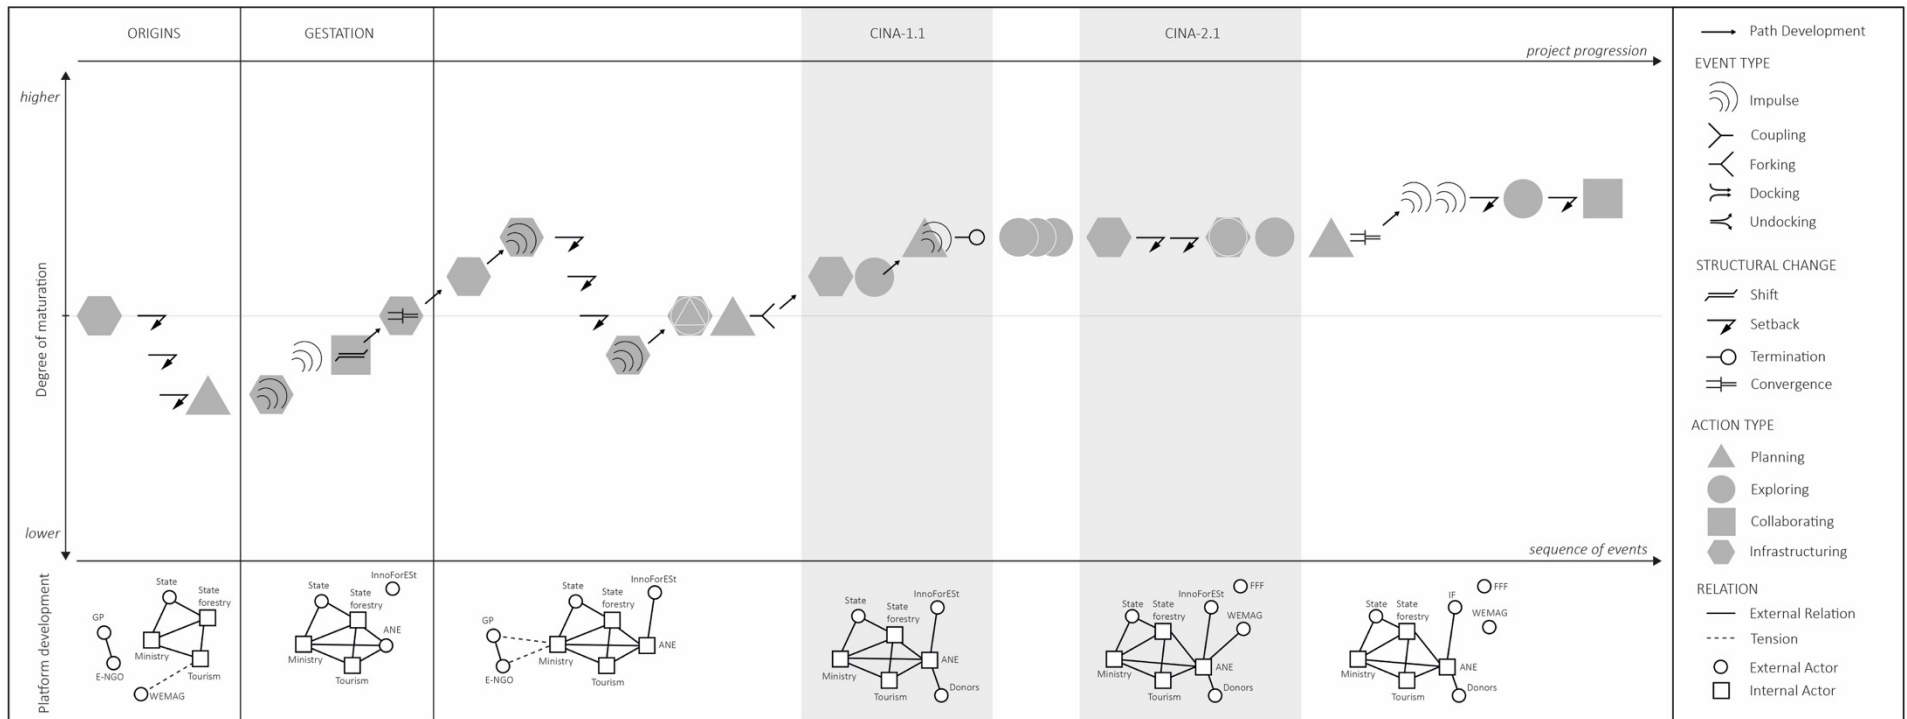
ORIGINS

GESTATION

CINA-1.1

CINA-2.1

project progression

higher

Degree of maturation

lower

sequence of events

Platform development

GP
E-NGO
State
State forestry
Ministry
Tourism
WEMAG

State
State forestry
InnoForESt
ANE
Ministry
Tourism

GP
E-NGO
State
State forestry
InnoForESt
ANE
Ministry
Tourism

State
State forestry
InnoForESt
ANE
Ministry
Tourism
Donors

FFF
State
State forestry
InnoForESt
WEMAG
ANE
Ministry
Tourism
Donors

FFF
State
State forestry
IF
WEMAG
ANE
Ministry
Tourism
Donors

Path Development

EVENT TYPE
Impulse
Coupling
Forking
Docking
Undocking

STRUCTURAL CHANGE
Shift
Setback
Termination
Convergence

ACTION TYPE
Planning
Exploring
Collaborating
Infrastructuring

RELATION
External Relation
Tension
External Actor
Internal Actor